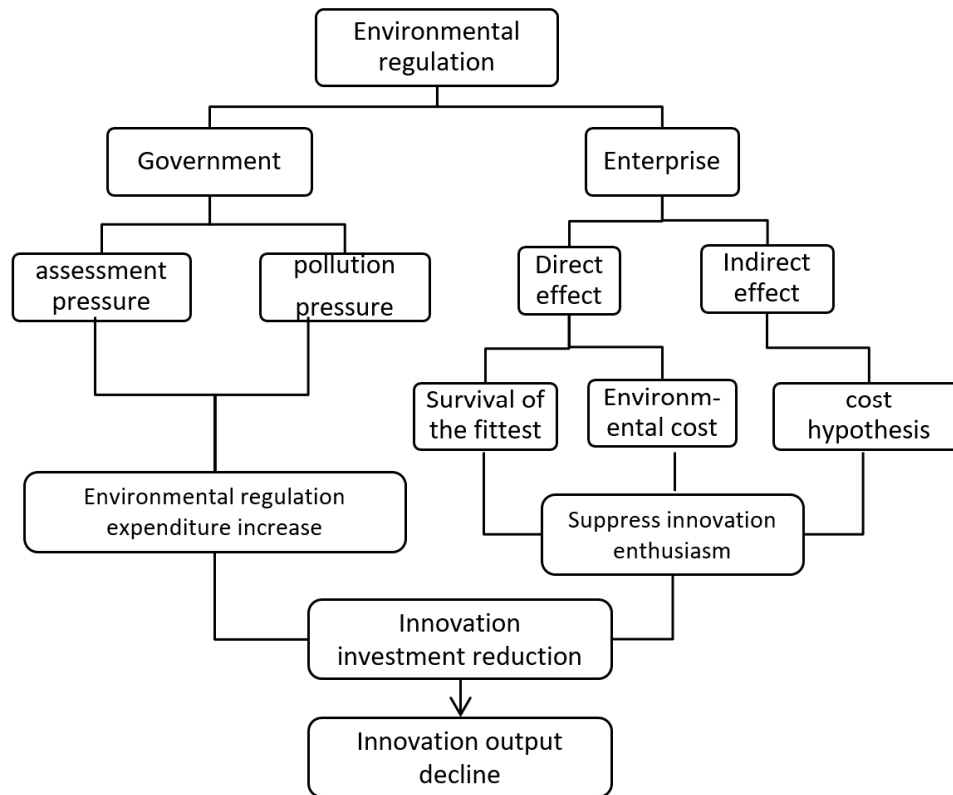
Environmental regulation

Government

Enterprise

assessment pressure

pollution pressure

Direct effect

Indirect effect

Survival of the fittest

Environm-ental cost

cost hypothesis

Environmental regulation expenditure increase

Suppress innovation enthusiasm

Innovation investment reduction

Innovation output decline